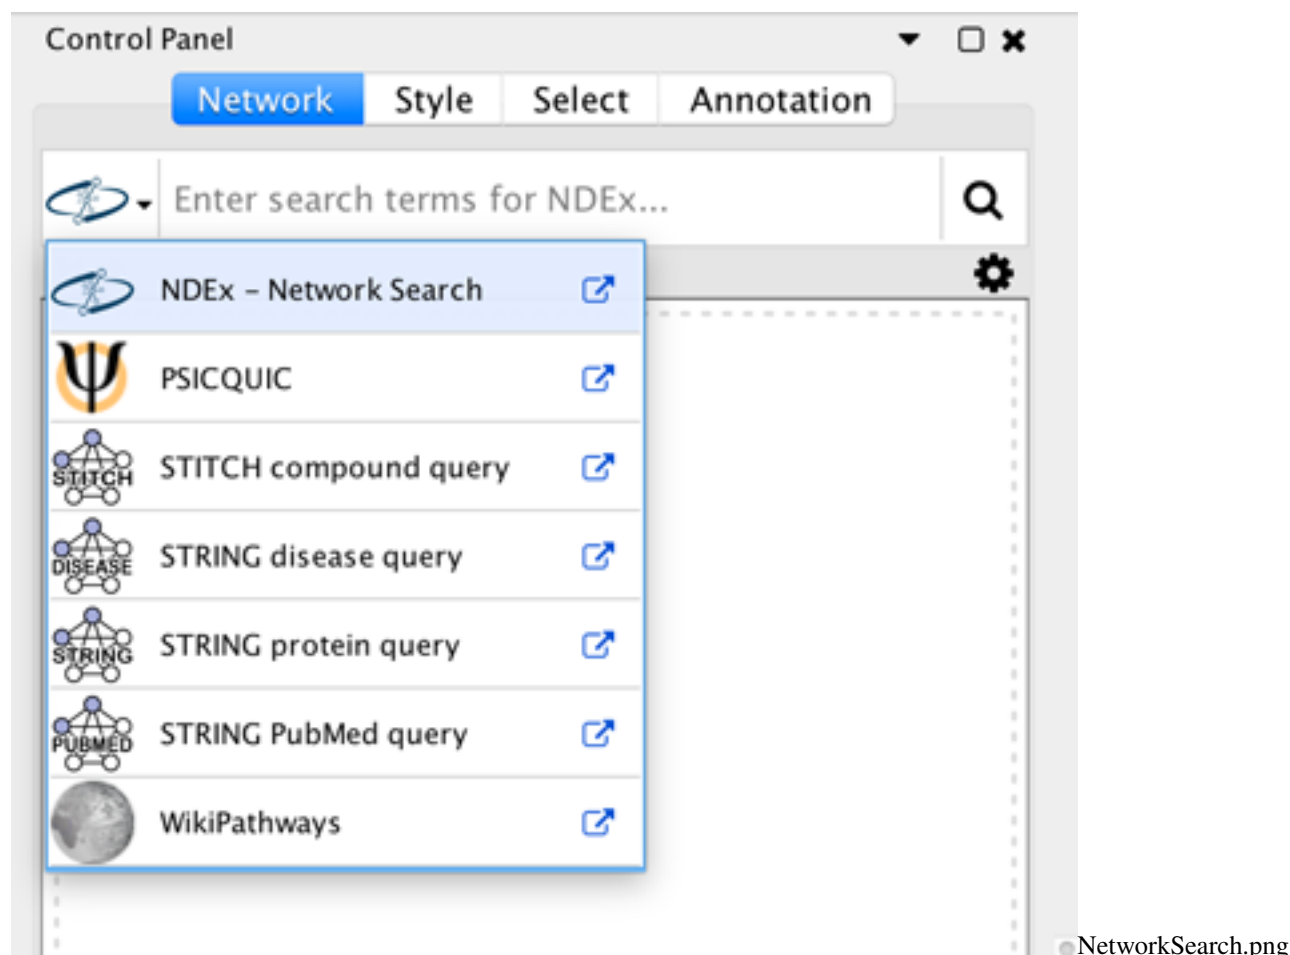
Control Panel

Network Style Select Annotation

Enter search terms for NDEx...

NDEx – Network Search

PSICQUIC

STITCH STITCH compound query

DISEASE STRING disease query

STRING STRING protein query

PUBMED STRING PubMed query

WikiPathways

NetworkSearch.png